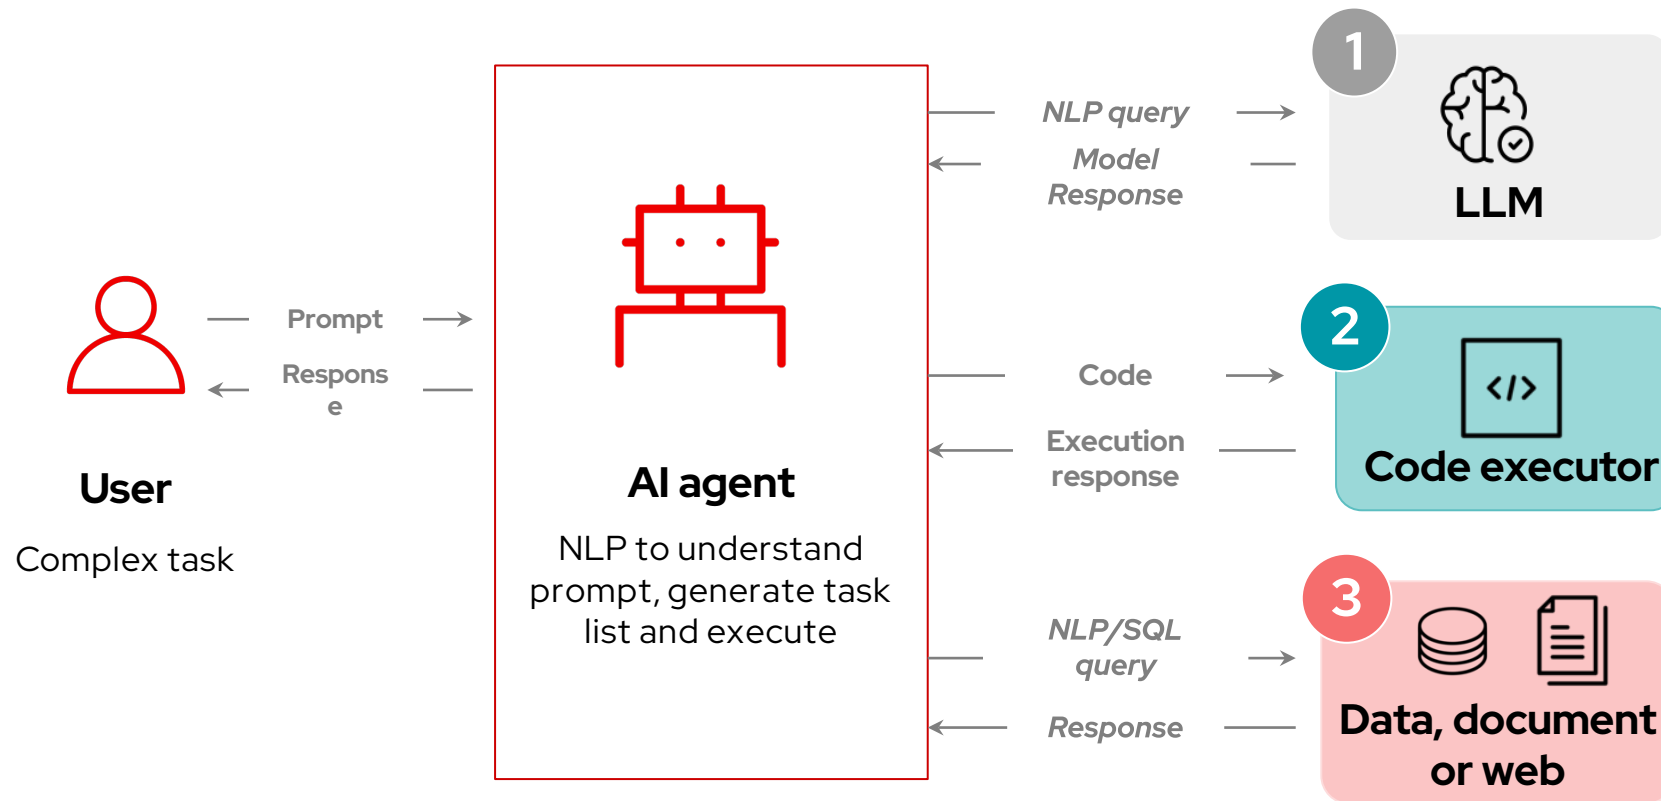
User

Complex task

Prompt

Respons e

AI agent

NLP to understand prompt, generate task list and execute

NLP query

Model Response

1

LLM

Code

Execution response

2

Code executor

NLP/SQL query

Response

3

Data, document or web